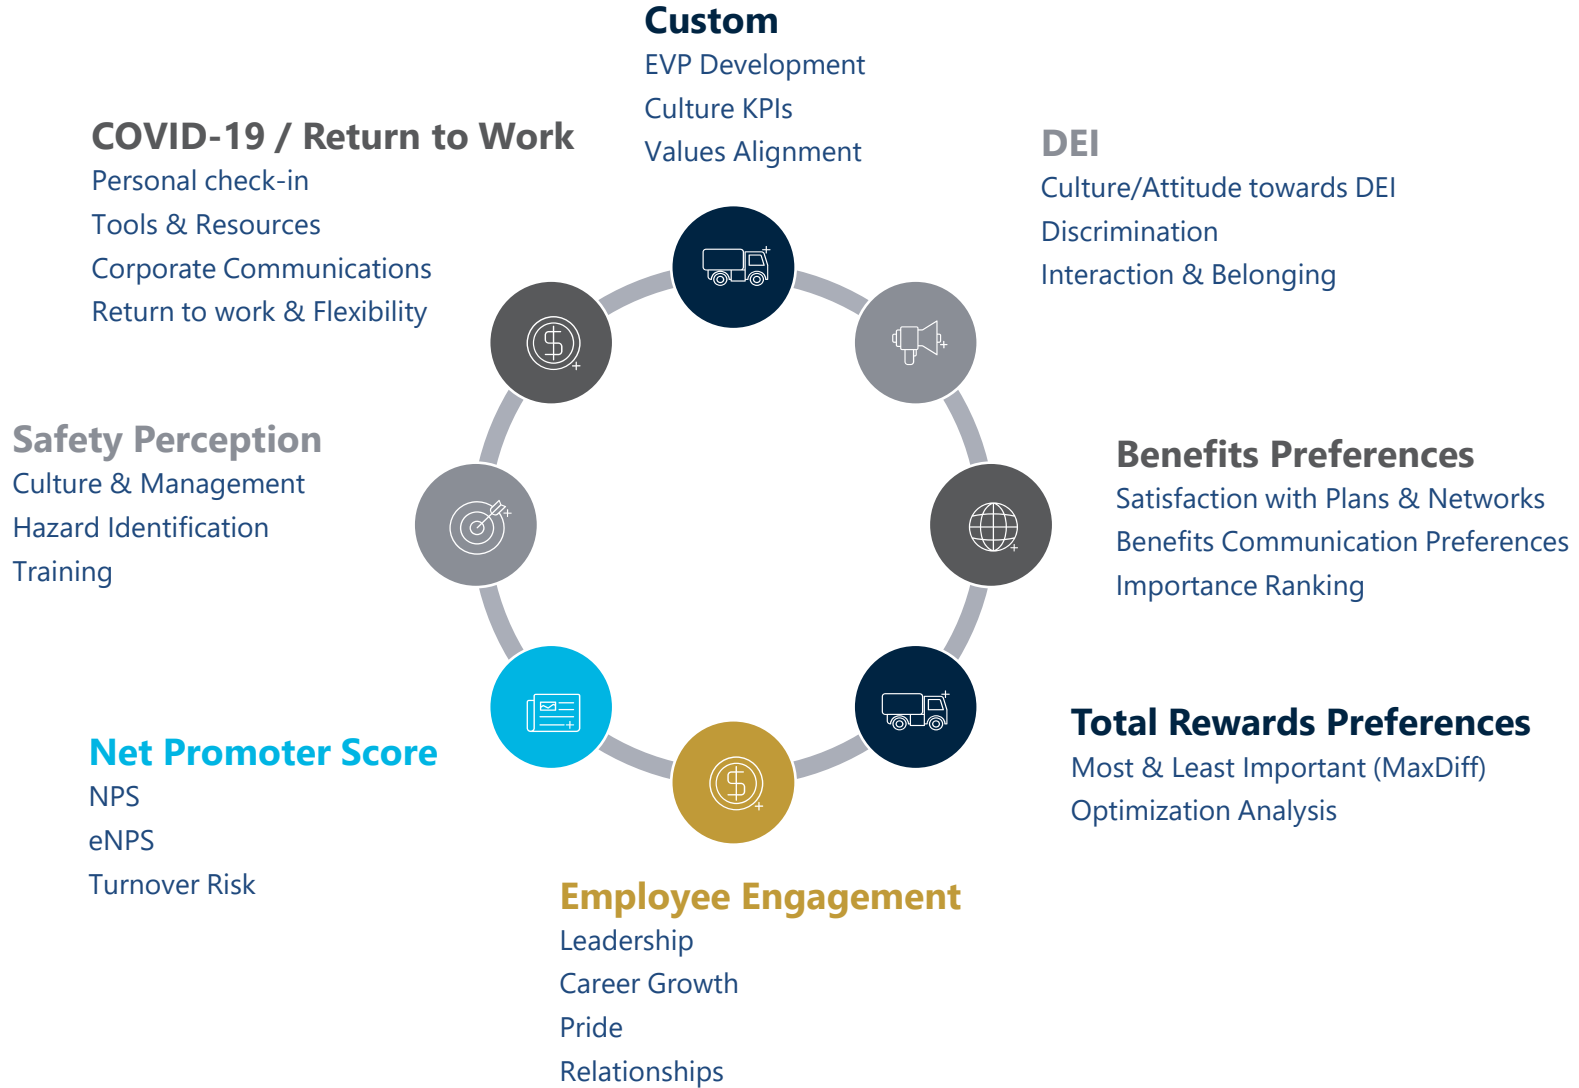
Custom
EVP Development
Culture KPIs
Values Alignment

DEI
Culture/Attitude towards DEI
Discrimination
Interaction & Belonging

Benefits Preferences
Satisfaction with Plans & Networks
Benefits Communication Preferences
Importance Ranking

Total Rewards Preferences
Most & Least Important (MaxDiff)
Optimization Analysis

Employee Engagement
Leadership
Career Growth
Pride
Relationships

Net Promoter Score
NPS
eNPS
Turnover Risk

Safety Perception
Culture & Management
Hazard Identification
Training

COVID-19 / Return to Work
Personal check-in
Tools & Resources
Corporate Communications
Return to work & Flexibility